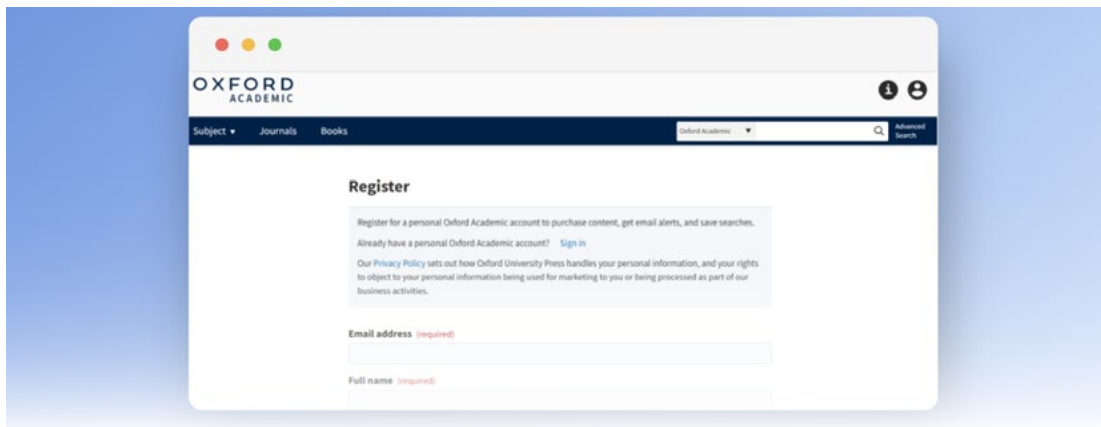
OXFORD
ACADEMIC

Subject ▾ Journals Books

Oxford Academic ▼

Advanced Search

Register

Register for a personal Oxford Academic account to purchase content, get email alerts, and save searches.

Already have a personal Oxford Academic account? Sign in

Our Privacy Policy sets out how Oxford University Press handles your personal information, and your rights to object to your personal information being used for marketing to you or being processed as part of our business activities.

Email address (required)

Full name (required)